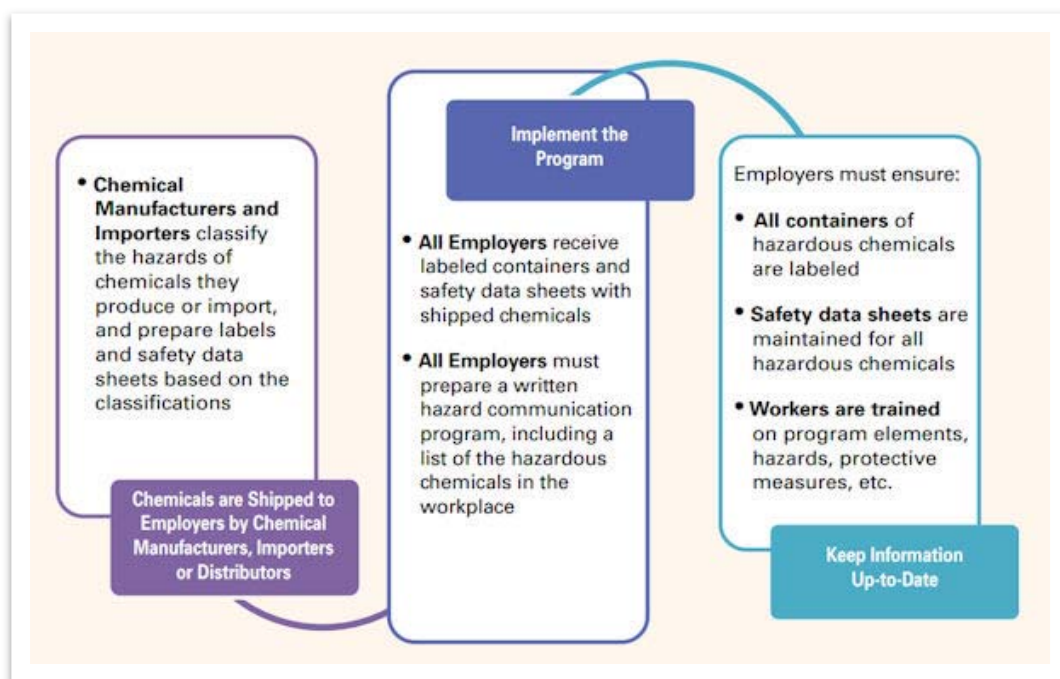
• Chemical Manufacturers and Importers classify the hazards of chemicals they produce or import, and prepare labels and safety data sheets based on the classifications

Chemicals are Shipped to Employers by Chemical Manufacturers, Importers or Distributors

Implement the Program

• All Employers receive labeled containers and safety data sheets with shipped chemicals

• All Employers must prepare a written hazard communication program, including a list of the hazardous chemicals in the workplace

Employers must ensure:

• All containers of hazardous chemicals are labeled

• Safety data sheets are maintained for all hazardous chemicals

• Workers are trained on program elements, hazards, protective measures, etc.

Keep Information Up-to-Date